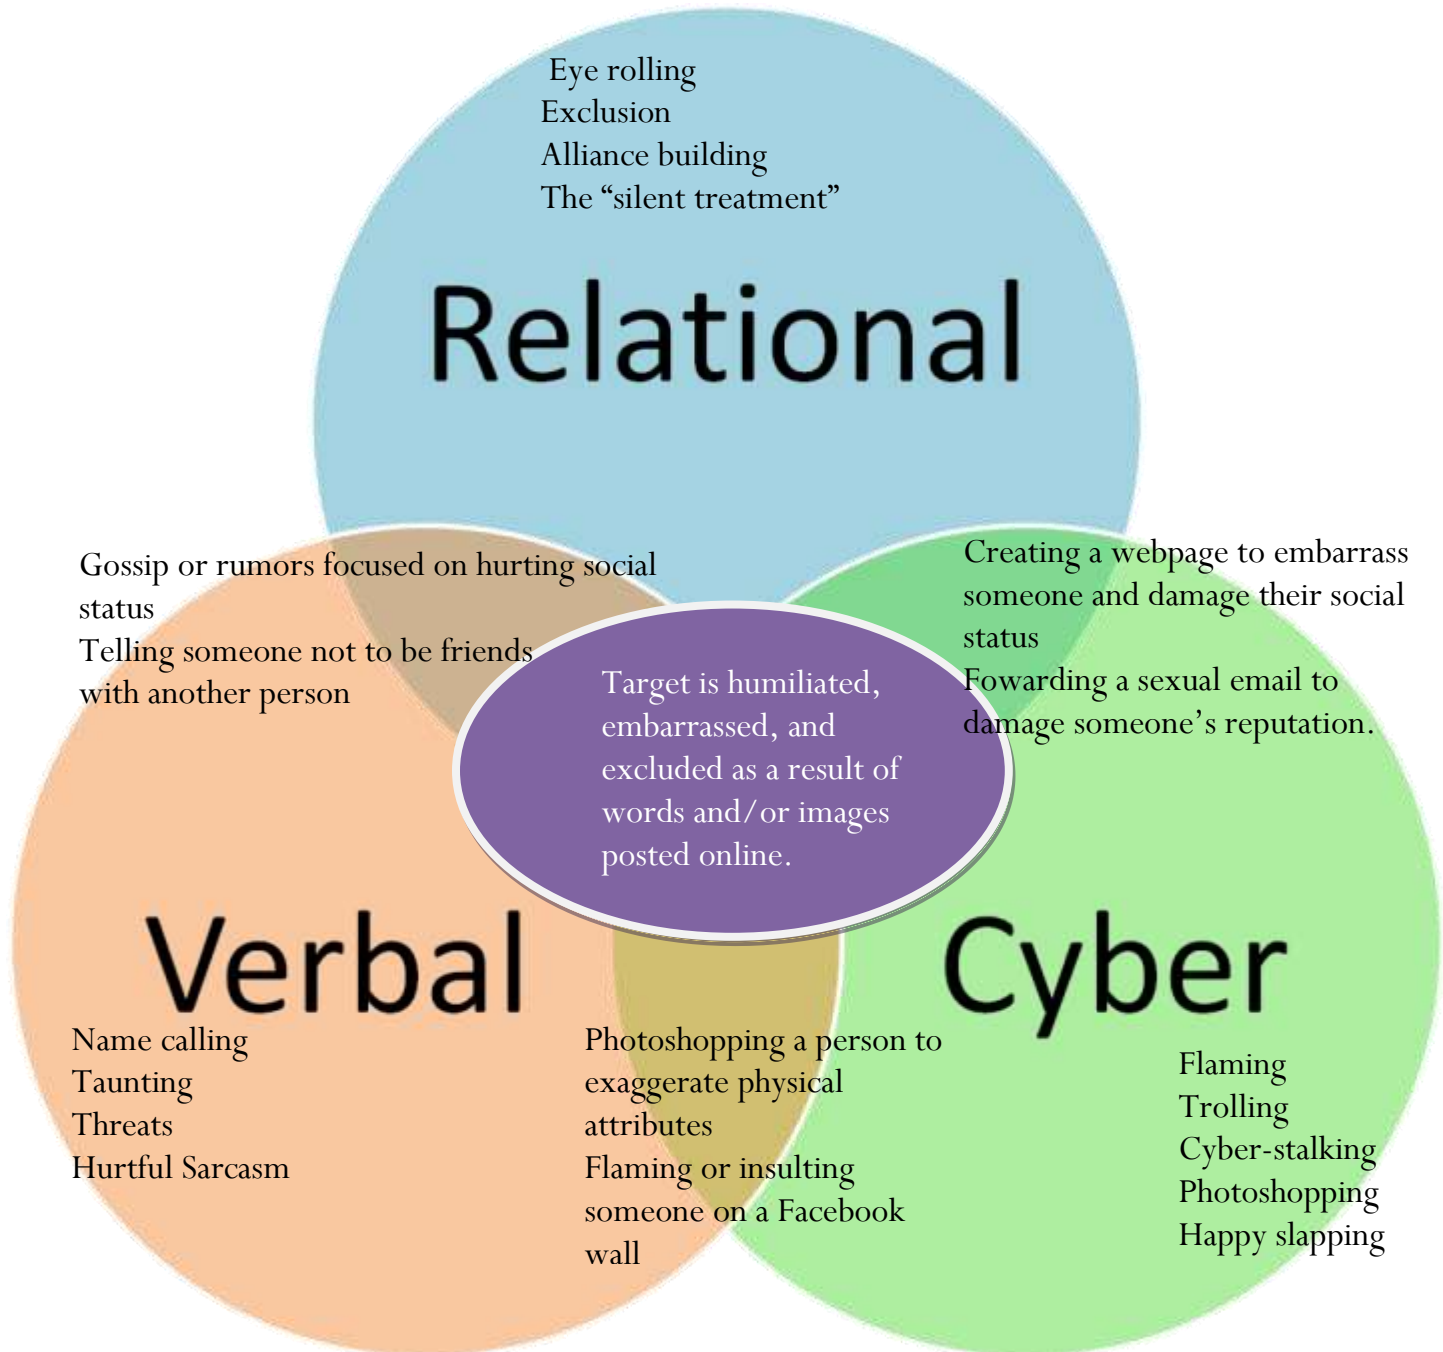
Eye rolling
Exclusion
Alliance building
The “silent treatment”

Relational

Gossip or rumors focused on hurting social status
Telling someone not to be friends with another person

Creating a webpage to embarrass someone and damage their social status
Fowarding a sexual email to damage someone’s reputation.

Target is humiliated, embarrassed, and excluded as a result of words and/or images posted online.

Verbal

Cyber

Name calling
Taunting
Threats
Hurtful Sarcasm

Photoshopping a person to exaggerate physical attributes
Flaming or insulting someone on a Facebook wall

Flaming
Trolling
Cyber-stalking
Photoshopping
Happy slapping